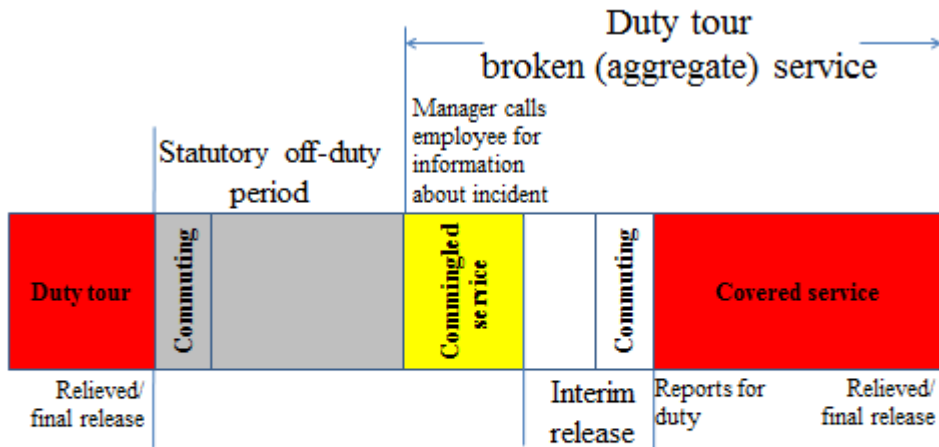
Duty tour
broken (aggregate) service

Statutory off-duty period

Manager calls employee for information about incident

Duty tour

Commuting

Commingled service

Commuting

Covered service

Relieved/ final release

Interim release

Reports for duty

Relieved/ final release